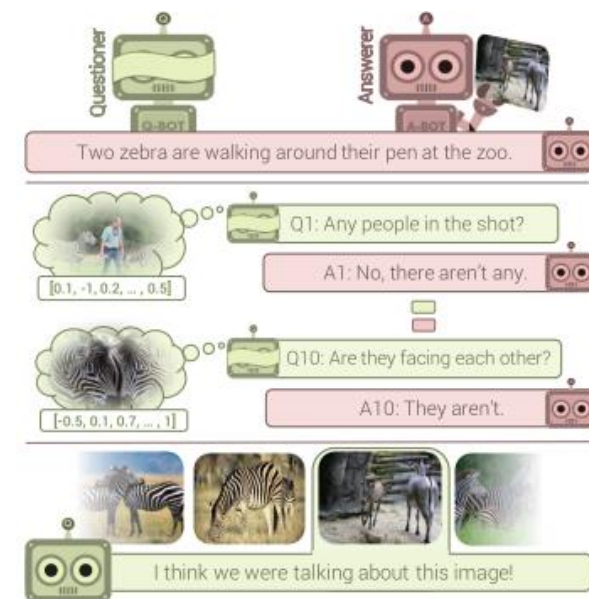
Questioner

Q-BOT

Answerer

A-BOT

Two zebra are walking around their pen at the zoo.

Q1: Any people in the shot?

[0.1, -1, 0.2, ... , 0.5]

A1: No, there aren't any.

Q10: Are they facing each other?

[-0.5, 0.1, 0.7, ... , 1]

A10: They aren't.

I think we were talking about this image!